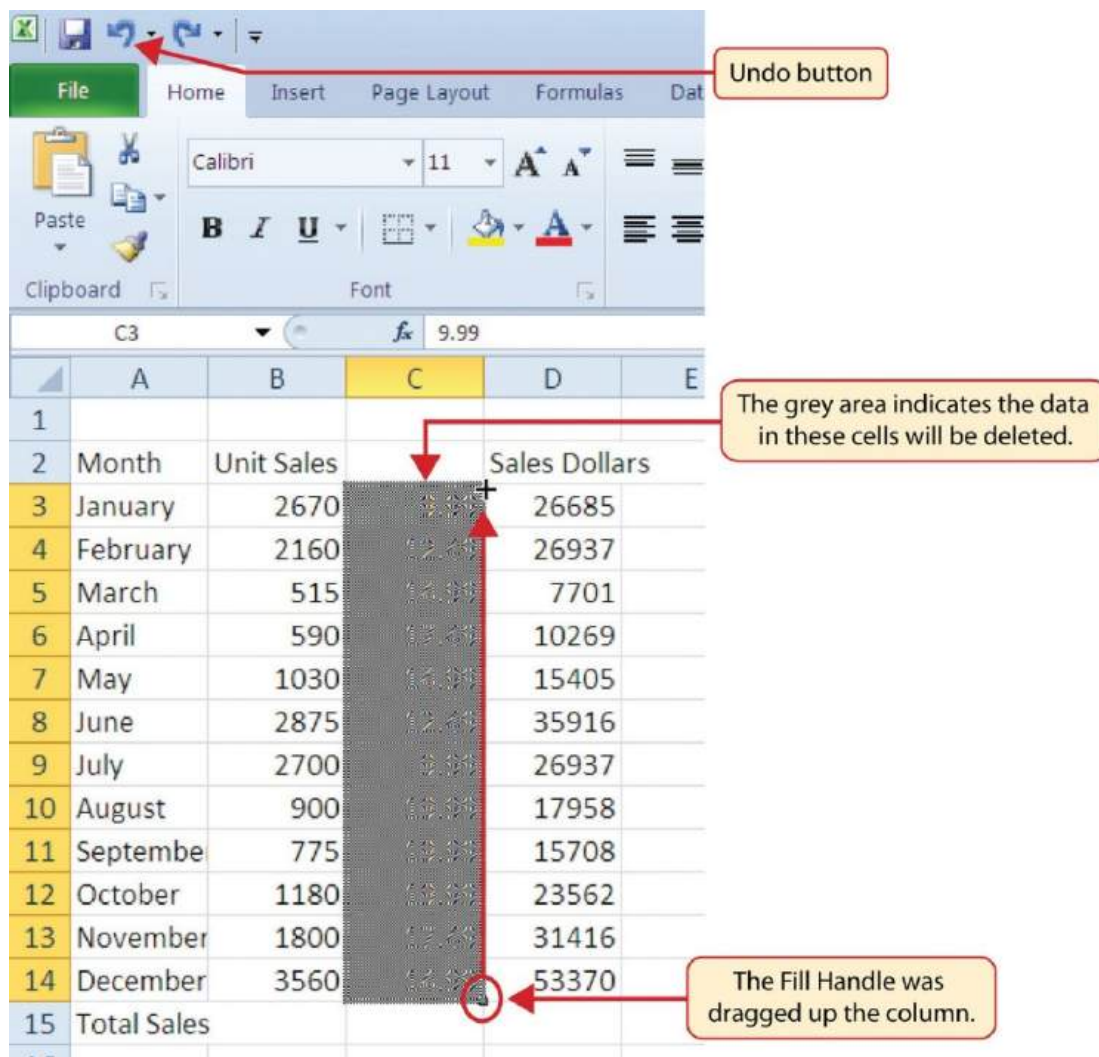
File Home Insert Page Layout Formulas Dat

Undo button

Paste

Calibri 11

B I U

Clipboard Font

C3 $f_x$ 9.99

|  | A | B | C | D | E |
|---|---|---|---|---|---|
| 1 |  |  |  |  |  |
| 2 | Month | Unit Sales |  | Sales Dollars |  |
| 3 | January | 2670 | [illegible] | 26685 |  |
| 4 | February | 2160 | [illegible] | 26937 |  |
| 5 | March | 515 | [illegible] | 7701 |  |
| 6 | April | 590 | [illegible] | 10269 |  |
| 7 | May | 1030 | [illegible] | 15405 |  |
| 8 | June | 2875 | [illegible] | 35916 |  |
| 9 | July | 2700 | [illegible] | 26937 |  |
| 10 | August | 900 | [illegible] | 17958 |  |
| 11 | Septembe | 775 | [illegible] | 15708 |  |
| 12 | October | 1180 | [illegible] | 23562 |  |
| 13 | November | 1800 | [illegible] | 31416 |  |
| 14 | December | 3560 | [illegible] | 53370 |  |
| 15 | Total Sales |  |  |  |  |

The grey area indicates the data in these cells will be deleted.

The Fill Handle was dragged up the column.